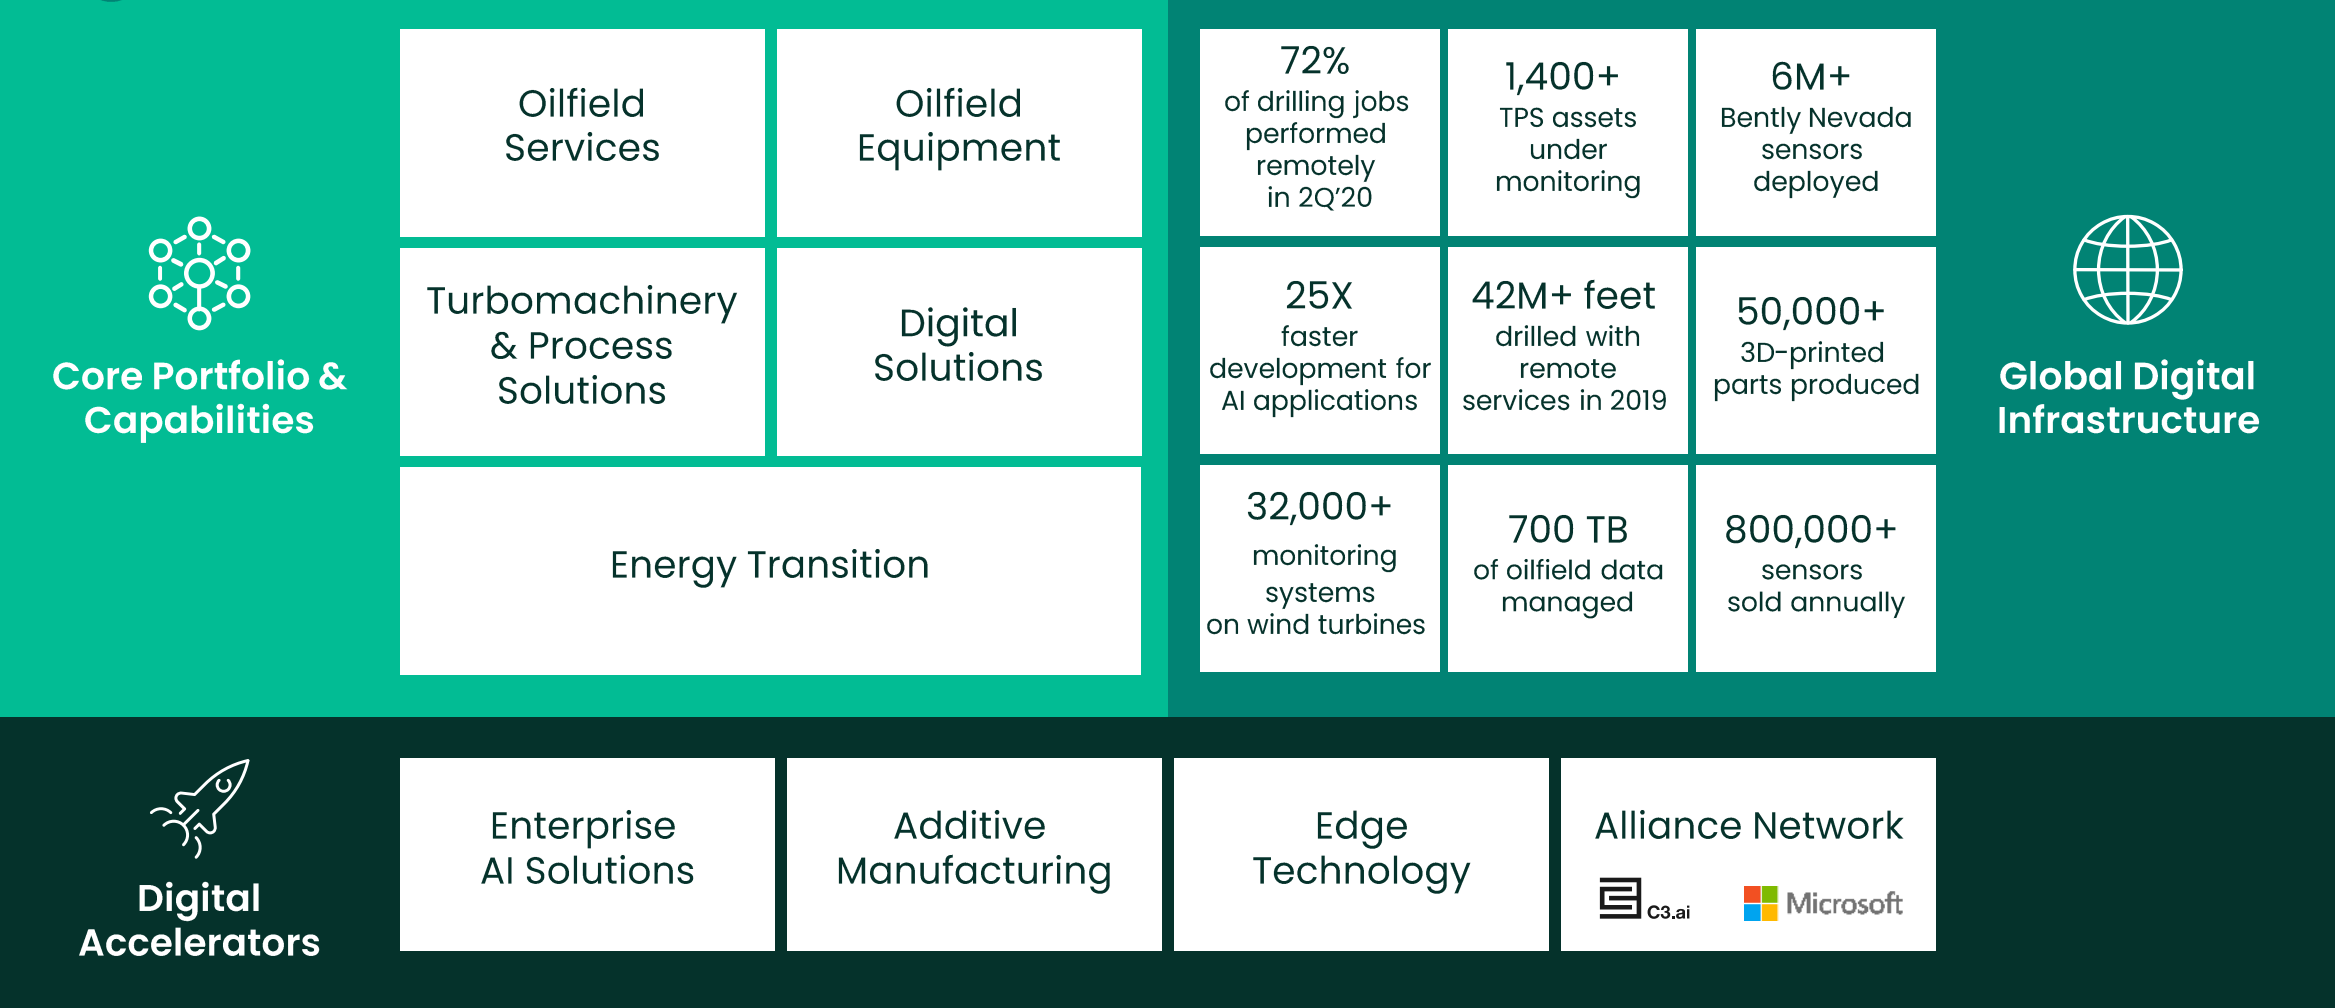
Core Portfolio & Capabilities

Oilfield Services

Oilfield Equipment

Turbomachinery & Process Solutions

Digital Solutions

Energy Transition

72% of drilling jobs performed remotely in 2Q'20

1,400+ TPS assets under monitoring

6M+ Bently Nevada sensors deployed

25X faster development for AI applications

42M+ feet drilled with remote services in 2019

50,000+ 3D-printed parts produced

32,000+ monitoring systems on wind turbines

700 TB of oilfield data managed

800,000+ sensors sold annually

Global Digital Infrastructure

Digital Accelerators

Enterprise AI Solutions

Additive Manufacturing

Edge Technology

Alliance Network

C3.ai

Microsoft